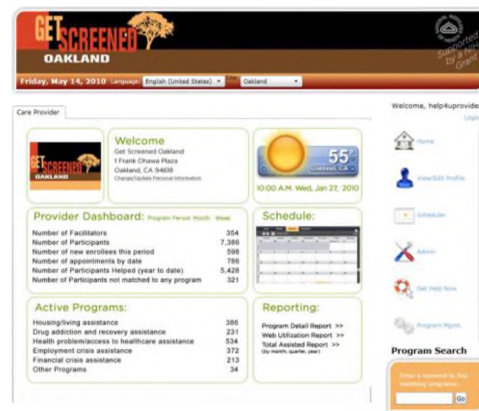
GET SCREENED
OAKLAND

Supported by a NIH Grant

Friday, May 14, 2010 Language English (United States) Site Oakland

Care Provider

Welcome, help4uprovide
Logo

GET SCREENED
OAKLAND

Welcome
Get Screened Oakland
1 Frank Ogawa Plaza
Oakland, CA 94608
Change/Update Personal Information

55°
Oakland, CA

10:00 A.M. Wed, Jan 27, 2010

Provider Dashboard: Program Period: Month Week

| | |
|---|---|
| Number of Facilitators | 304 |
| Number of Participants | 7,386 |
| Number of new enrollees this period | 598 |
| Number of appointments by date | 786 |
| Number of Participants Helped (year to date) | 5,428 |
| Number of Participants not matched to any program | 321 |

Schedule:

Active Programs:

| | |
|---|---|
| Housing/living assistance | 386 |
| Drug addiction and recovery assistance | 231 |
| Health problem/access to healthcare assistance | 534 |
| Employment crisis assistance | 372 |
| Financial crisis assistance | 213 |
| Other Programs | 34 |

Reporting:

Program Detail Report >>
Web Utilization Report >>
Total Assisted Report >>
(by month, quarter, year)

Home

View/Edit Profile

Scheduler

Admin

Get Help Now

Program Mgmt.

Program Search

Enter a keyword to find matching programs:

Go